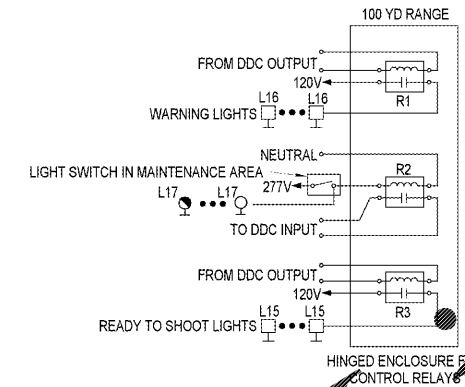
100 YD RANGE

FROM DDC OUTPUT
120V
R1
L16 L16
WARNING LIGHTS

NEUTRAL
LIGHT SWITCH IN MAINTENANCE AREA
R2
277V
L17 L17
TO DDC INPUT

FROM DDC OUTPUT
120V
R3
L15 L15
READY TO SHOOT LIGHTS

HINGED ENCLOSURE F
CONTROL RELAYS